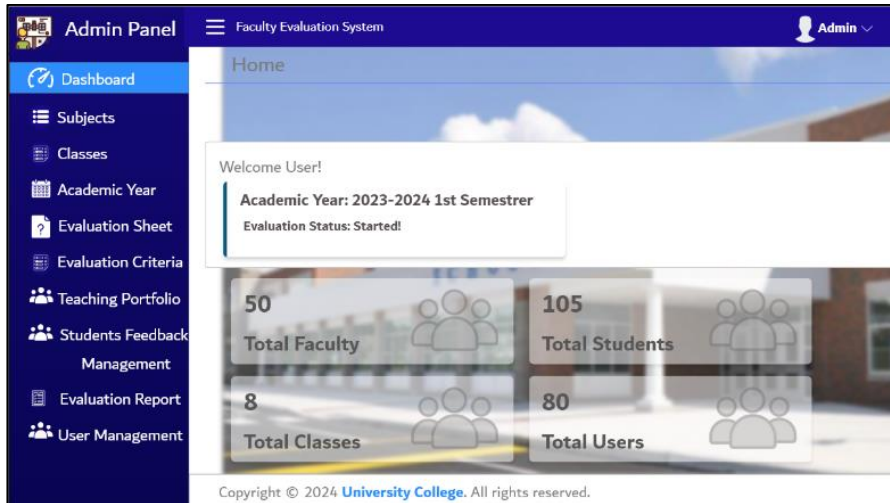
Admin Panel

Faculty Evaluation System

Admin

Dashboard

Subjects

Classes

Academic Year

Evaluation Sheet

Evaluation Criteria

Teaching Portfolio

Students Feedback Management

Evaluation Report

User Management

Home

Welcome User!

Academic Year: 2023-2024 1st Semestrer

Evaluation Status: Started!

50
Total Faculty

105
Total Students

8
Total Classes

80
Total Users

Copyright © 2024 University College. All rights reserved.